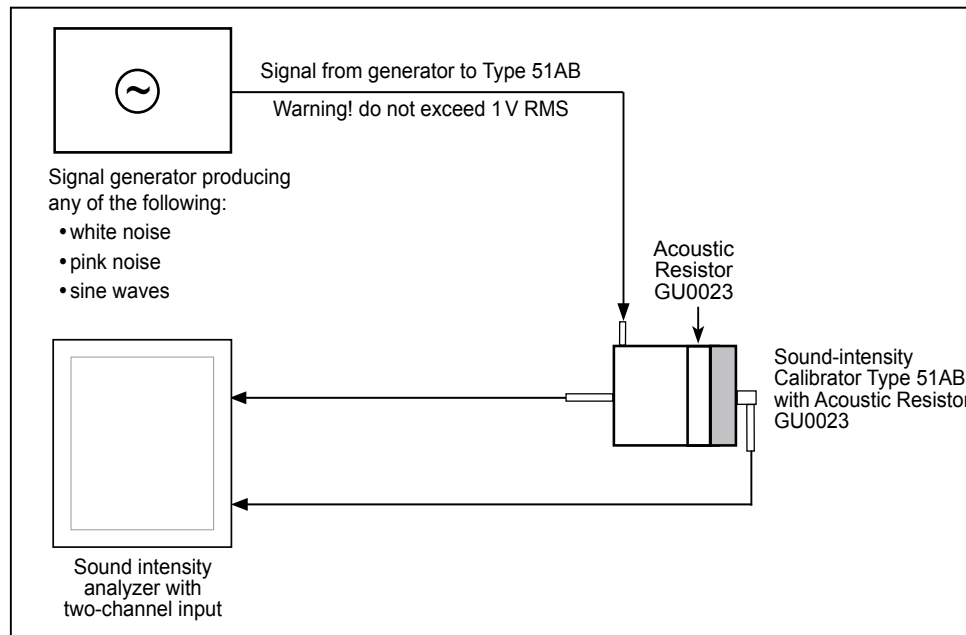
~

Signal from generator to Type 51AB

Warning! do not exceed 1 V RMS

Signal generator producing any of the following:
• white noise
• pink noise
• sine waves

Acoustic Resistor GU0023

Sound-intensity Calibrator Type 51AB with Acoustic Resistor GU0023

Sound intensity analyzer with two-channel input